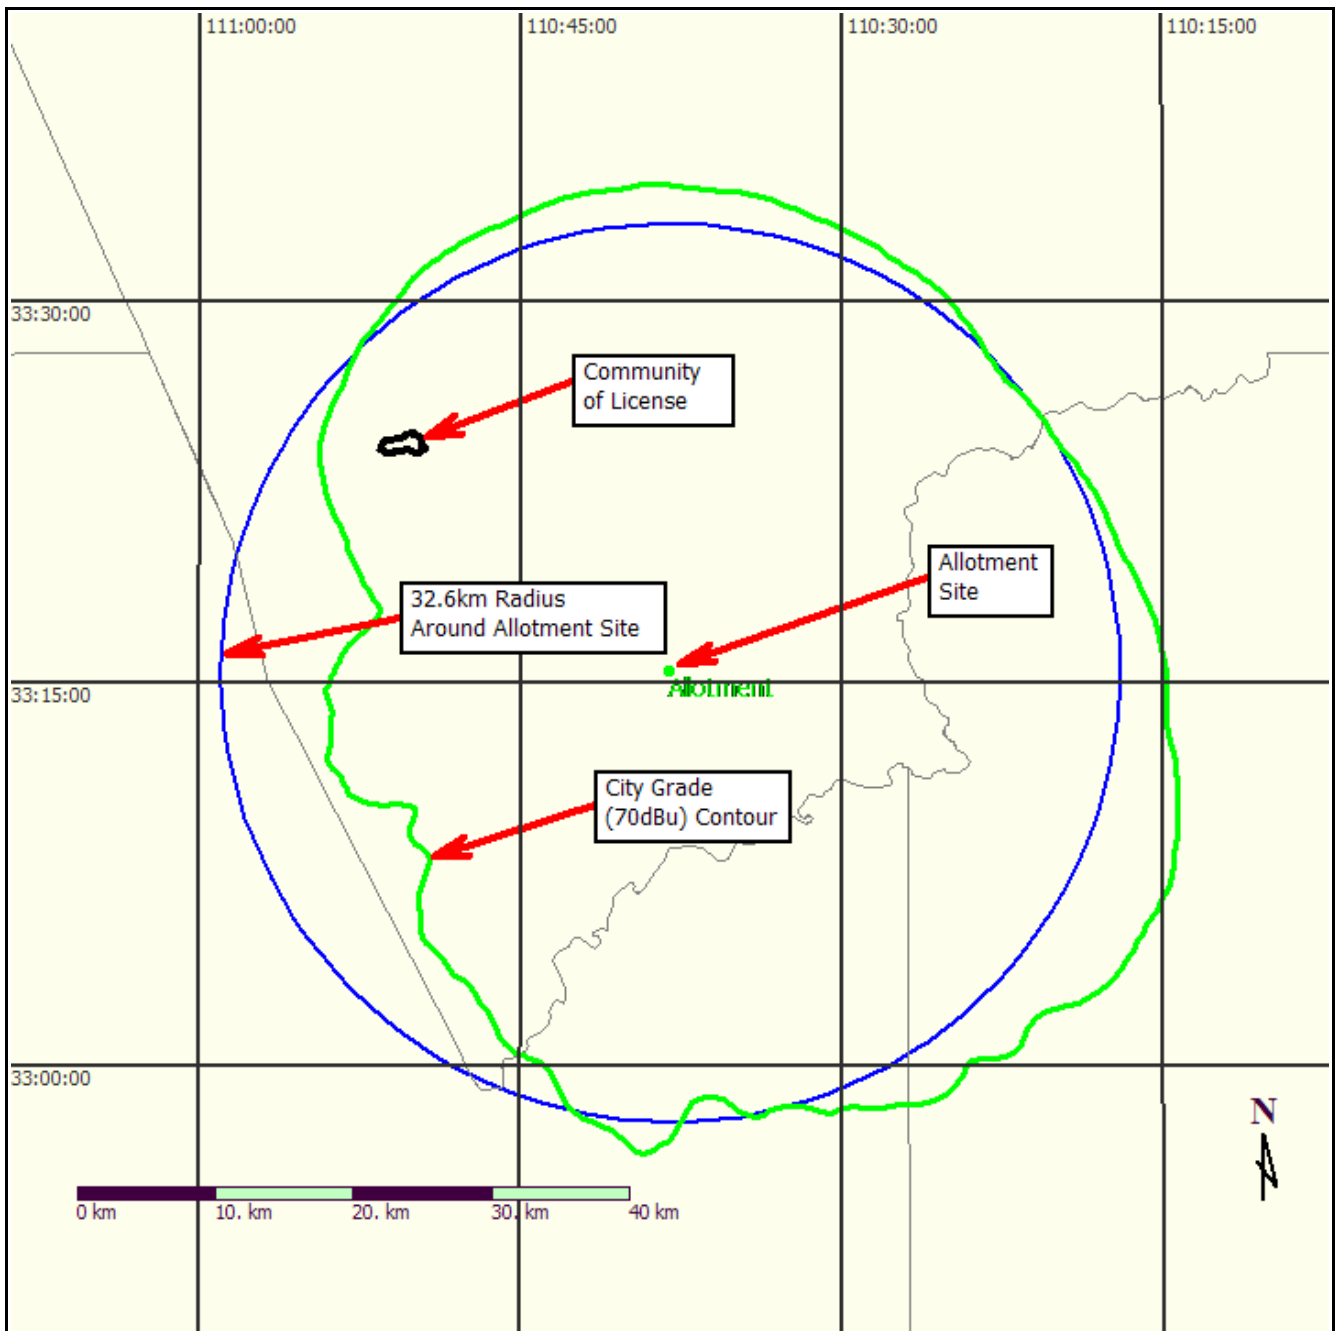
111:00:00
110:45:00
110:30:00
110:15:00

33:30:00

Community of License

Allotment Site

32.6km Radius Around Allotment Site

33:15:00

Allotment

City Grade (70dBu) Contour

33:00:00

N

0 km
10. km
20. km
30. km
40 km